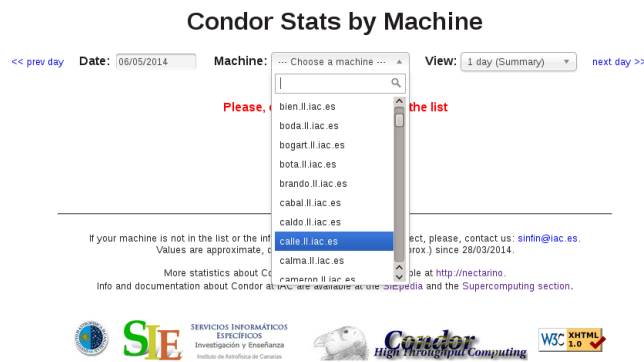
Condor Stats by Machine

<< prev day Date: 06/05/2014 Machine: --- Choose a machine --- View: 1 day (Summary) next day >>

bien.ll.iac.es
boda.ll.iac.es
bogart.ll.iac.es
bota.ll.iac.es
brando.ll.iac.es
cabal.ll.iac.es
caldo.ll.iac.es
calle.ll.iac.es
calma.ll.iac.es
cameron.ll.iac.es

Please, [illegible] the list

If your machine is not in the list or the inf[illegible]ect, please, contact us: sinfin@iac.es.
Values are approximate, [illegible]prox.) since 28/03/2014.

More statistics about Co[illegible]ble at http://nectarino.
Info and documentation about Condor at IAC are available at the SIEpedia and the Supercomputing section.

SIE SERVICIOS INFORMÁTICOS ESPECÍFICOS Investigación y Enseñanza Instituto de Astrofísica de Canarias

Condor High Throughput Computing

W3C XHTML 1.0